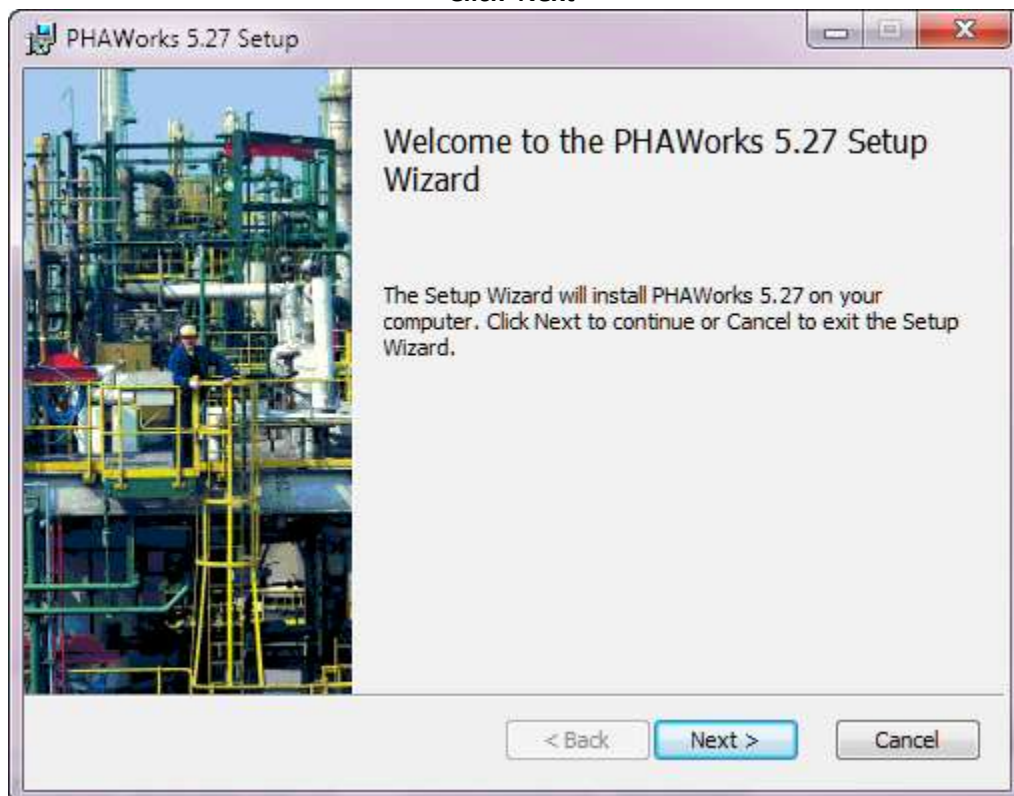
Click Next

PHAWorks 5.27 Setup

Welcome to the PHAWorks 5.27 Setup Wizard

The Setup Wizard will install PHAWorks 5.27 on your computer. Click Next to continue or Cancel to exit the Setup Wizard.

< Back

Next >

Cancel